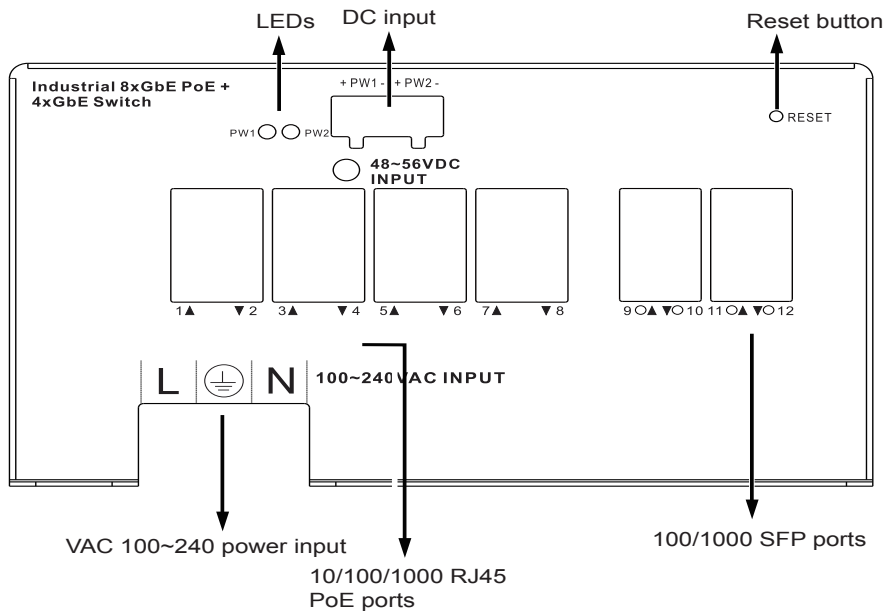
LEDs

DC input

Reset button

Industrial 8xGbE PoE + 4xGbE Switch

+ PW1 - + PW2 -

PW1 PW2

RESET

48~56VDC INPUT

1▲ ▼2 3▲ ▼4 5▲ ▼6 7▲ ▼8

9 ▲ ▼ 10 11 ▲ ▼ 12

L N 100~240VAC INPUT

VAC 100~240 power input

10/100/1000 RJ45 PoE ports

100/1000 SFP ports